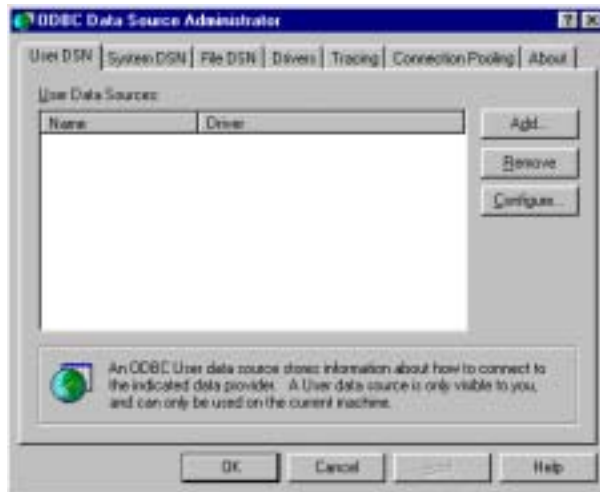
ODBC Data Source Administrator

?

User DSN | System DSN | File DSN | Drivers | Tracing | Connection Pooling | About

User Data Sources:

| Name | Driver |
|---|---|

Add...

Remove

Configure...

An ODBC User data source stores information about how to connect to the indicated data provider. A User data source is only visible to you, and can only be used on the current machine.

OK

Cancel

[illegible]

Help